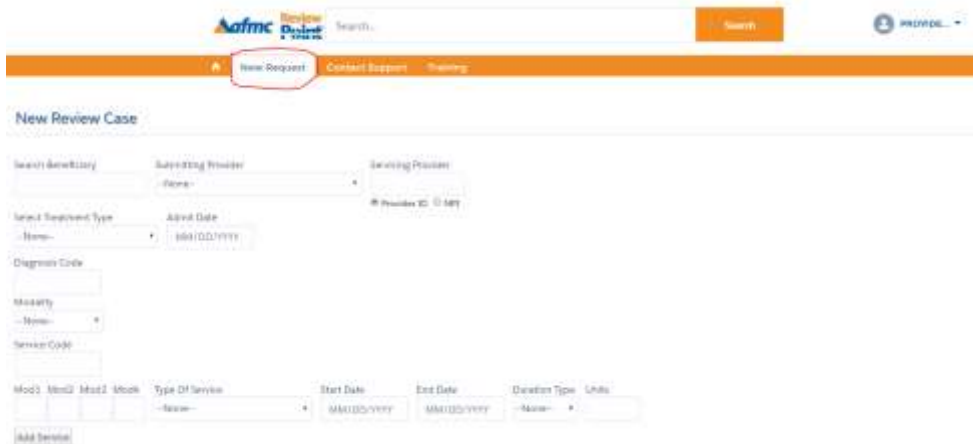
Afmc Review Point

Search...

Search

PROVIDE... ▾

New Request Contact Support Training

New Review Case

Search Beneficiary

Submitting Provider

--None--

Servicing Provider

Provider ID NPI

Select Treatment Type

--None--

Admit Date

MM/DD/YYYY

Diagnosis Code

Modality

--None--

Service Code

Mod1 Mod2 Mod3 Mod4

Type Of Service

--None--

Start Date

MM/DD/YYYY

End Date

MM/DD/YYYY

Duration Type

--None--

Units

Add Service